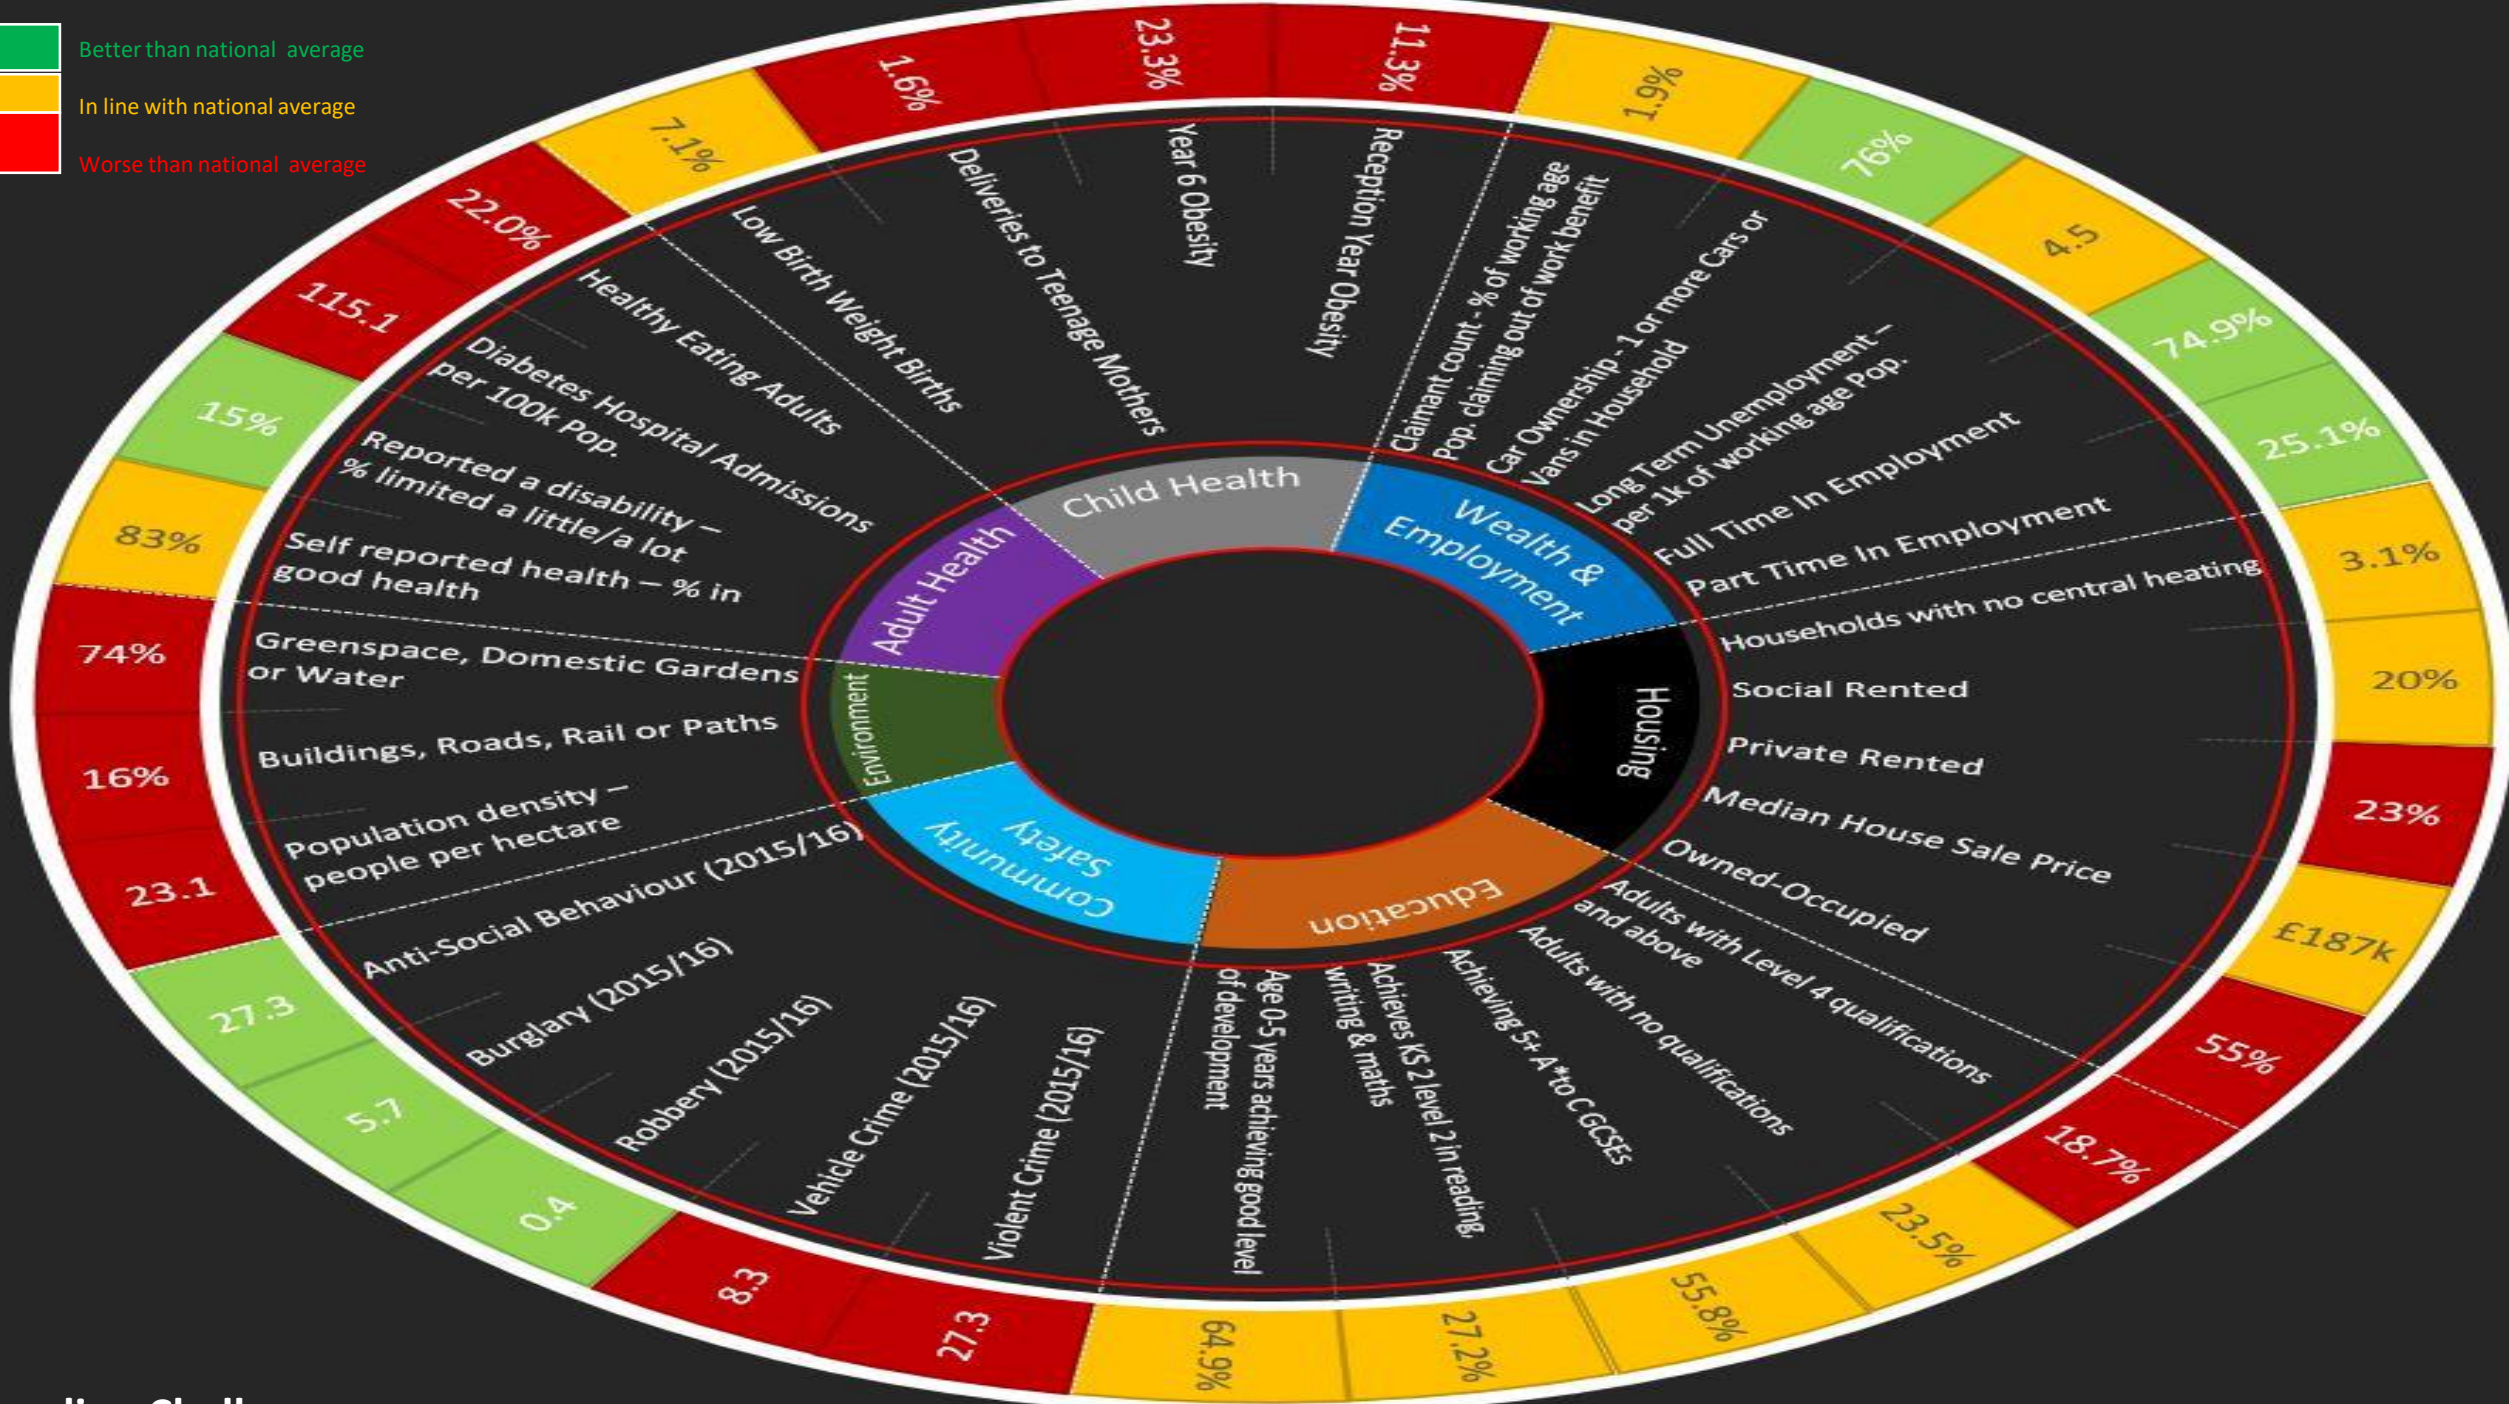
Better than national average
In line with national average
Worse than national average

Child Health
Year 6 Obesity 23.3%
Reception Year Obesity 11.3%
Deliveries to Teenage Mothers 1.6%
Low Birth Weight Births 7.1%

Wealth & Employment
Claimant count - % of working age Pop. claiming out of work benefit 1.9%
Car Ownership - 1 or more Cars or Vans in Household 76%
Long Term Unemployment – per 1k of working age Pop. 4.5
Full Time In Employment 74.9%
Part Time In Employment 25.1%

Housing
Households with no central heating 3.1%
Social Rented 20%
Private Rented 23%
Median House Sale Price £187k
Owned-Occupied 55%

Education
Adults with Level 4 qualifications and above 18.7%
Adults with no qualifications 23.5%
Achieving 5+ A* to C GCSEs 55.8%
Achieves KS 2 level 2 in reading, writing & maths 27.2%
Age 0-5 years achieving good level of development 64.9%

Community Safety
Violent Crime (2015/16) 27.3
Vehicle Crime (2015/16) 8.3
Robbery (2015/16) 0.4
Burglary (2015/16) 5.7
Anti-Social Behaviour (2015/16) 27.3

Environment
Population density – people per hectare 23.1
Buildings, Roads, Rail or Paths 16%
Greenspace, Domestic Gardens or Water 74%

Adult Health
Self reported health – % in good health 83%
Reported a disability – % limited a little/a lot 15%
Diabetes Hospital Admissions per 100k Pop. 115.1
Healthy Eating Adults 22.0%

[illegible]